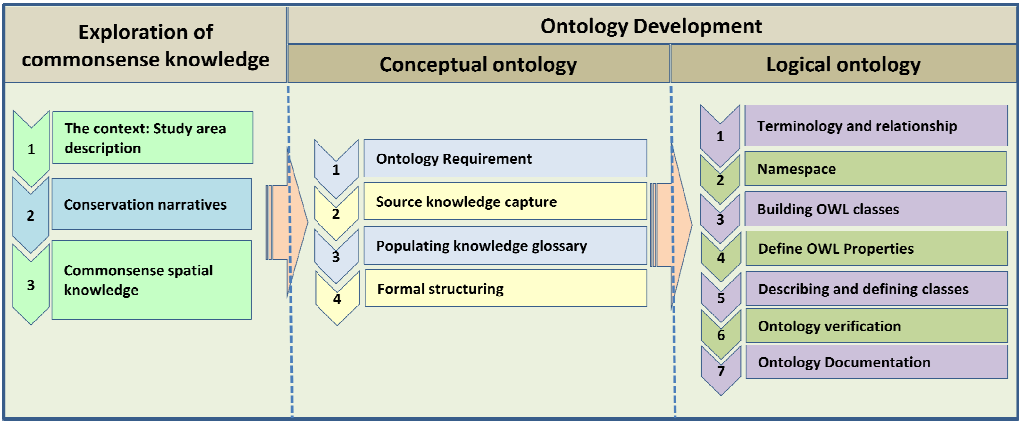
Exploration of commonsense knowledge

Ontology Development

Conceptual ontology

Logical ontology

1 The context: Study area description

2 Conservation narratives

3 Commonsense spatial knowledge

1 Ontology Requirement

2 Source knowledge capture

3 Populating knowledge glossary

4 Formal structuring

1 Terminology and relationship

2 Namespace

3 Building OWL classes

4 Define OWL Properties

5 Describing and defining classes

6 Ontology verification

7 Ontology Documentation